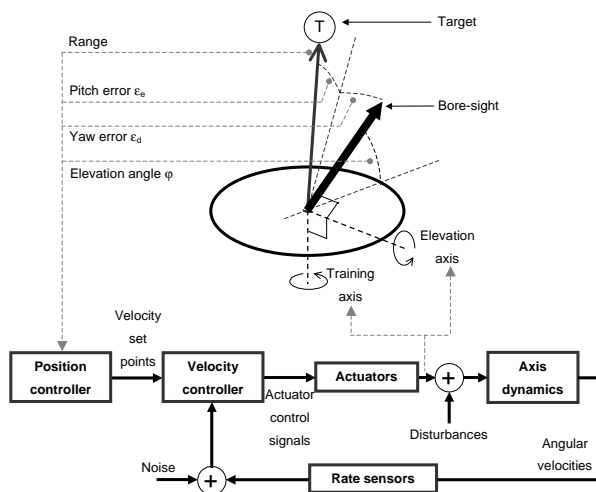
T

Target

Range

Pitch error $\varepsilon_e$

Bore-sight

Yaw error $\varepsilon_d$

Elevation angle $\varphi$

Elevation axis

Training axis

Velocity set points

Position controller

Velocity controller

Actuators

+

Axis dynamics

Actuator control signals

Disturbances

Noise

+

Rate sensors

Angular velocities